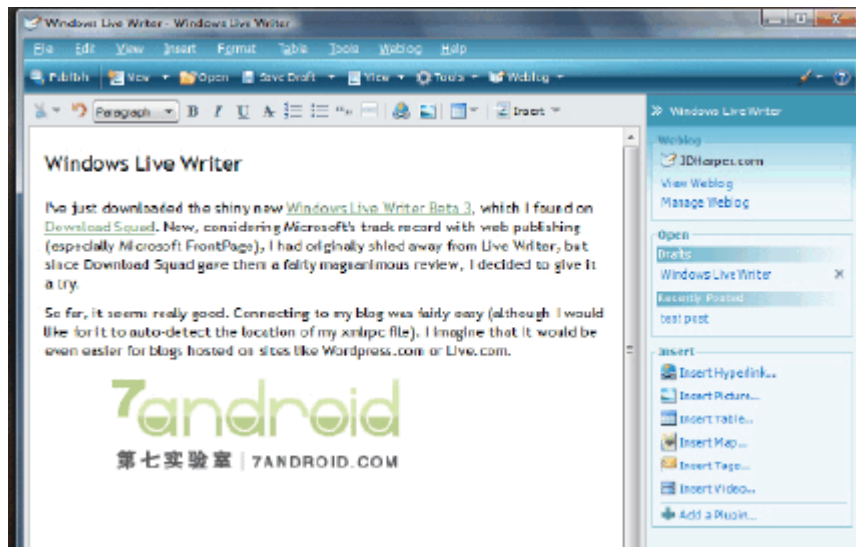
Windows Live Writer - Windows Live Writer

File Edit View Insert Format Table Tools Weblog Help

Publish New Open Save Draft View Tools Weblog

Paragraph B I U Insert

Windows Live Writer

I've just downloaded the shiny new Windows Live Writer Beta 3, which I found on Download Squad. Now, considering Microsoft's track record with web publishing (especially Microsoft FrontPage), I had originally shied away from Live Writer, but since Download Squad gave them a fairly magnanimous review, I decided to give it a try.

So far, it seems really good. Connecting to my blog was fairly easy (although I would like for it to auto-detect the location of my xmlrpc file). I imagine that it would be even easier for blogs hosted on sites like Wordpress.com or Live.com.

7android
第七实验室 | 7ANDROID.COM

Windows Live Writer

Weblog
JDHarper.com
View Weblog
Manage Weblog

Open
Drafts
Windows Live Writer
Recently Posted
test post

Insert
Insert Hyperlink...
Insert Picture...
Insert Table...
Insert Map...
Insert Tags...
Insert Video...
Add a Plugin...